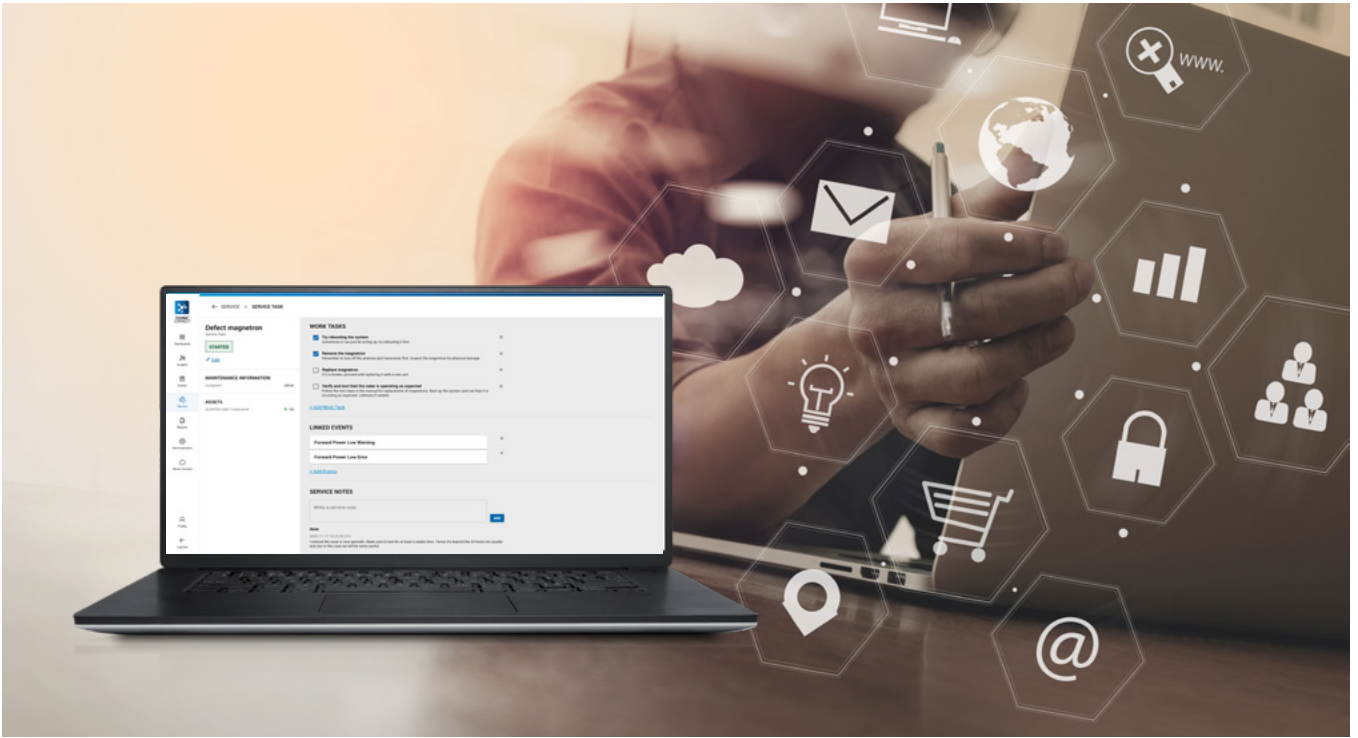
www.

SERVICE > SERVICE TASK

Defect magnetron
Service Task

STARTED

Edit

MAINTENANCE INFORMATION

ASSETS

WORK TASKS

Try rebooting the system
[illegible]

Remove the magnetron
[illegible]

Replace magnetron
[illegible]

Verify and test that the radar is operating as expected
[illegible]

+ Add Work Task

LINKED EVENTS

Forward Power Low Warning

Forward Power Low Error

+ Add Events

SERVICE NOTES

Write a service note

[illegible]

@